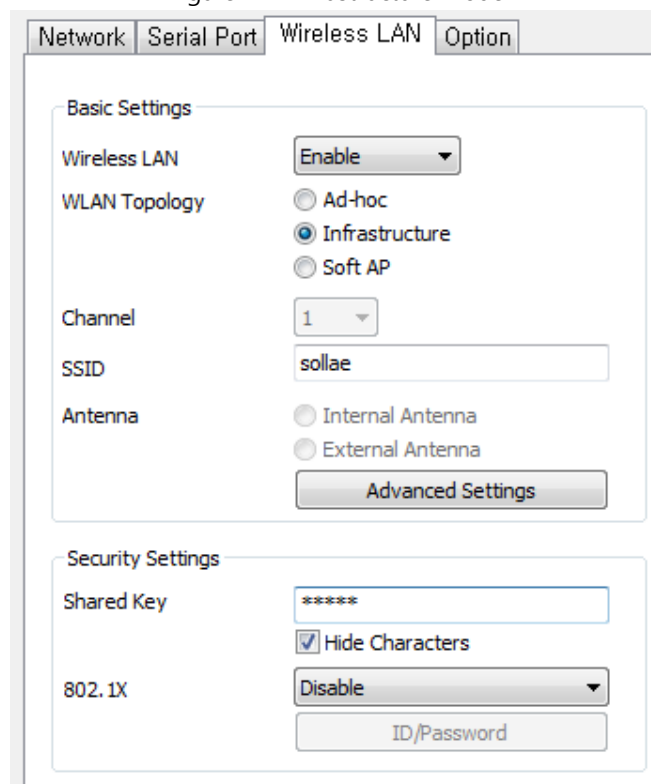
Network | Serial Port | Wireless LAN | Option

Basic Settings

Wireless LAN | Enable

WLAN Topology
Ad-hoc
Infrastructure
Soft AP

Channel | 1

SSID | sollae

Antenna
Internal Antenna
External Antenna

Advanced Settings

Security Settings

Shared Key | *****

Hide Characters

802.1X | Disable

ID/Password